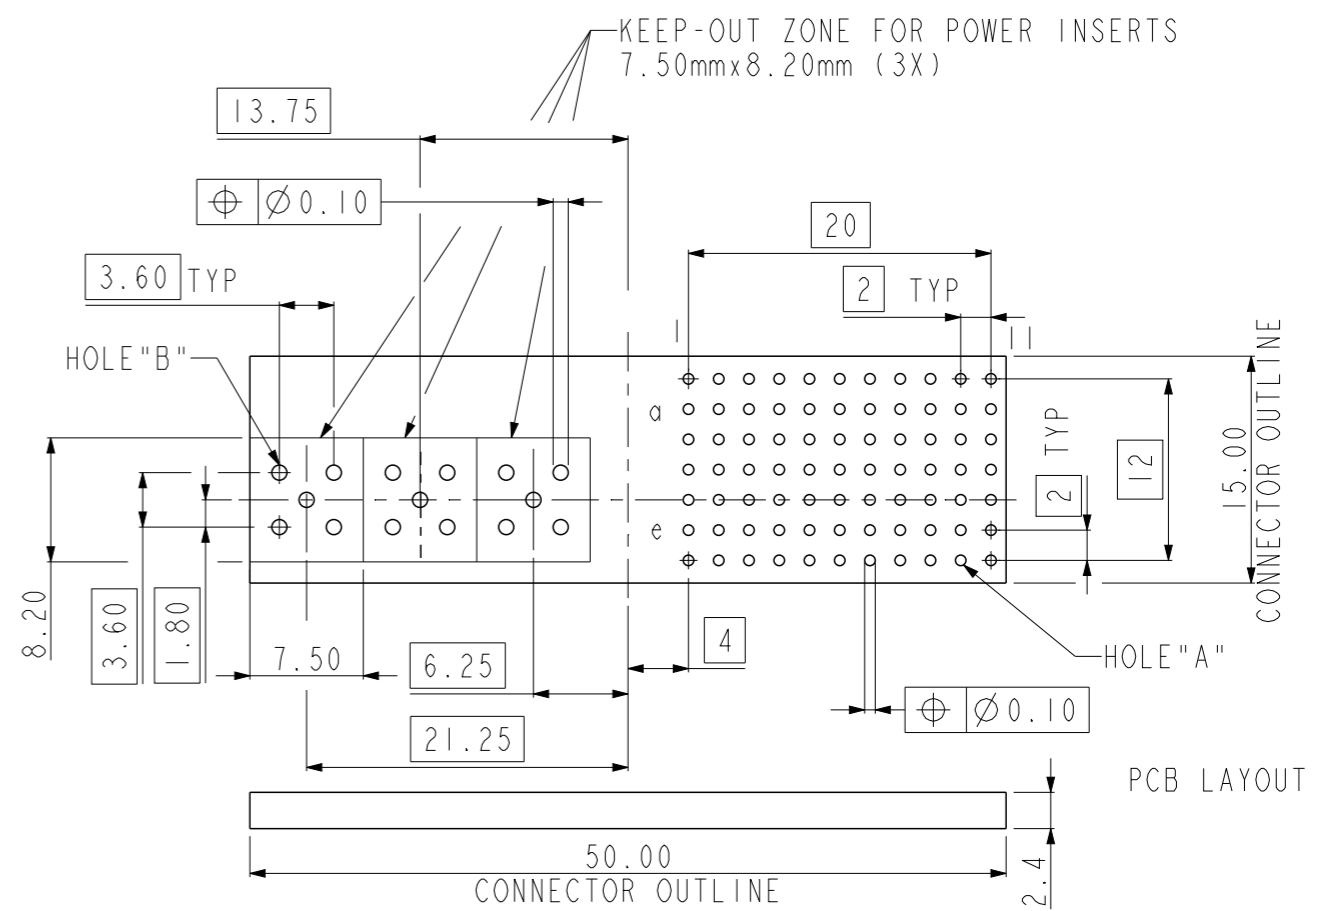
KEEP-OUT ZONE FOR POWER INSERTS
7.50mmx8.20mm (3X)

13.75

$\oplus$ $\varnothing 0.10$

20

3.60 TYP

2 TYP

1

11

HOLE"B"

a

2 TYP

12

15.00 CONNECTOR OUTLINE

e

8.20

3.60

1.80

7.50

6.25

4

HOLE"A"

$\oplus$ $\varnothing 0.10$

21.25

PCB LAYOUT

50.00
CONNECTOR OUTLINE

2.4